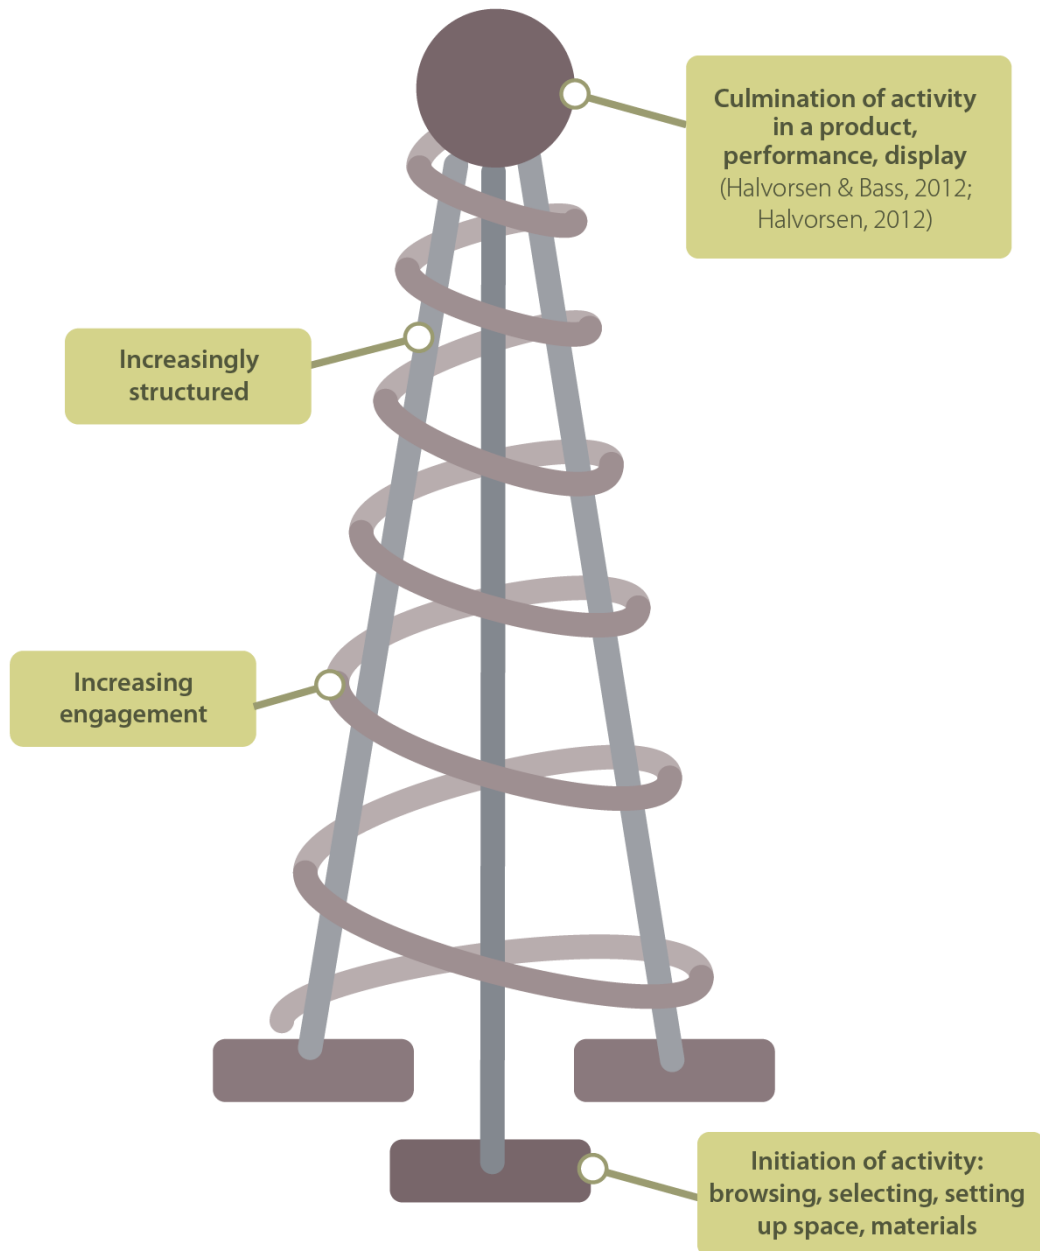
Culmination of activity in a product, performance, display (Halvorsen & Bass, 2012; Halvorsen, 2012)

Increasingly structured

Increasing engagement

Initiation of activity: browsing, selecting, setting up space, materials